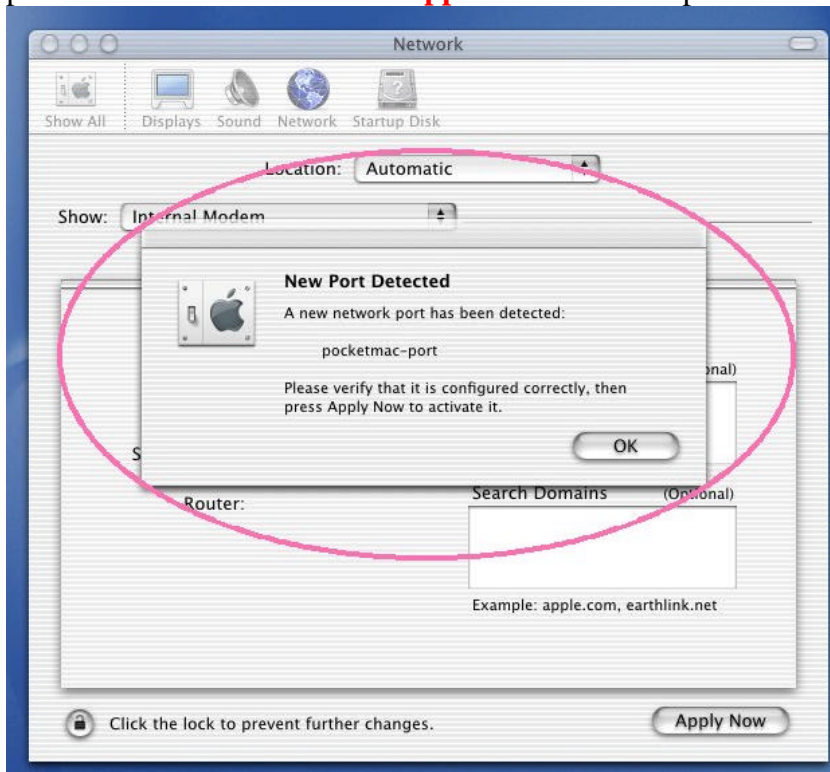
Network

Show All Displays Sound Network Startup Disk

Location: Automatic

Show: Internal Modem

New Port Detected

A new network port has been detected:

pocketmac-port

Please verify that it is configured correctly, then press Apply Now to activate it.

OK

S

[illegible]onal)

Router:

Search Domains (Optional)

Example: apple.com, earthlink.net

Click the lock to prevent further changes.

Apply Now